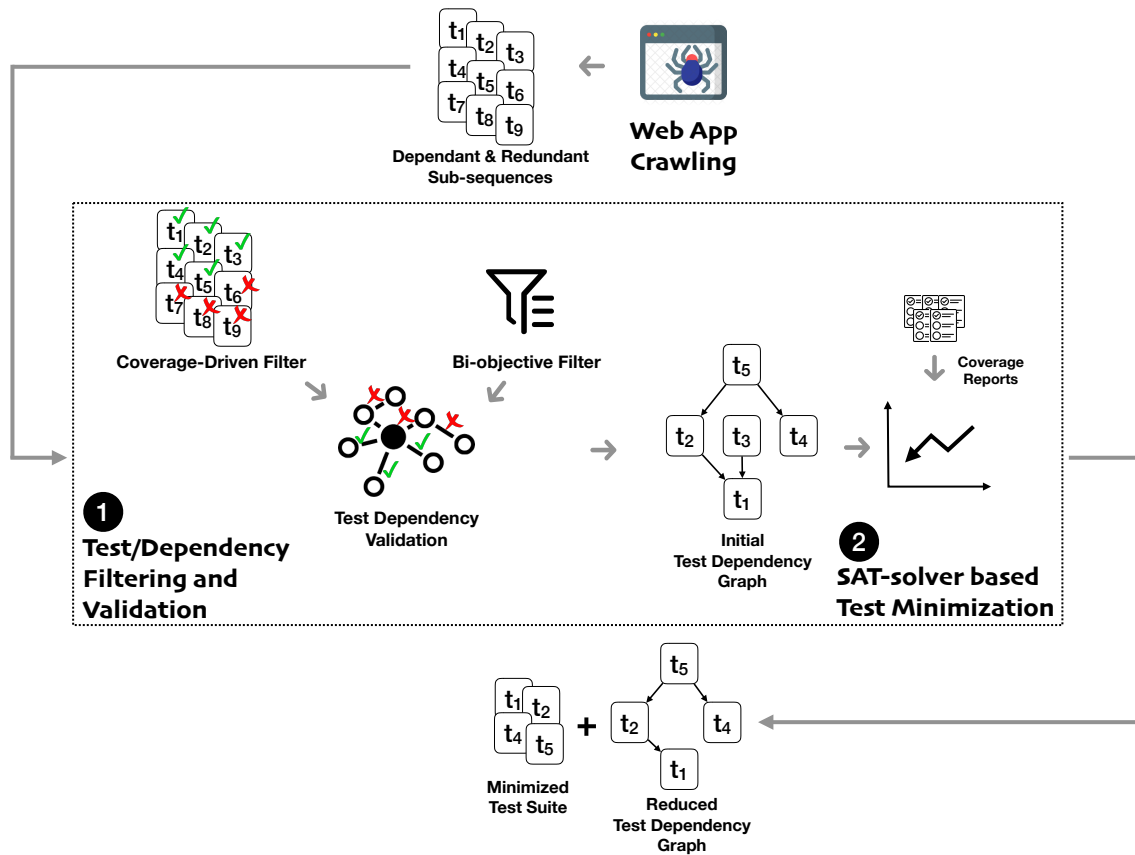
$t_1$ $t_2$ $t_3$ $t_4$ $t_5$ $t_6$ $t_7$ $t_8$ $t_9$

Dependant & Redundant Sub-sequences

Web App Crawling

$t_1$ $t_2$ $t_3$ $t_4$ $t_5$ $t_6$ $t_7$ $t_8$ $t_9$

Coverage-Driven Filter

Bi-objective Filter

Test Dependency Validation

$t_5$ $t_2$ $t_3$ $t_4$ $t_1$

Initial Test Dependency Graph

Coverage Reports

1 Test/Dependency Filtering and Validation

2 SAT-solver based Test Minimization

$t_1$ $t_2$ $t_4$ $t_5$

Minimized Test Suite

+

$t_5$ $t_2$ $t_4$ $t_1$

Reduced Test Dependency Graph